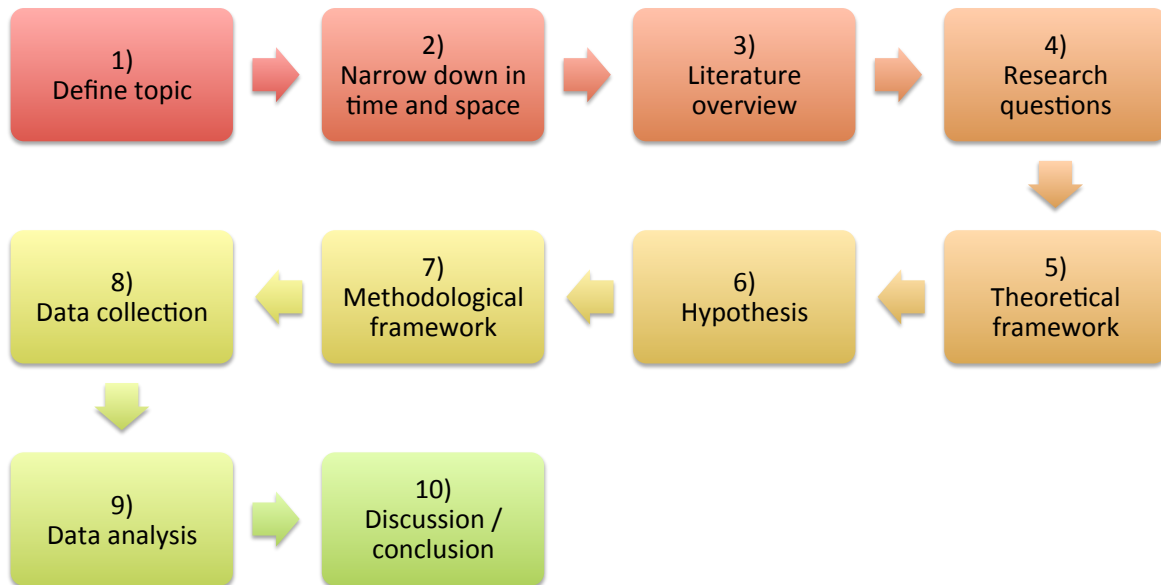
1)
Define topic

2)
Narrow down in time and space

3)
Literature overview

4)
Research questions

5)
Theoretical framework

6)
Hypothesis

7)
Methodological framework

8)
Data collection

9)
Data analysis

10)
Discussion / conclusion